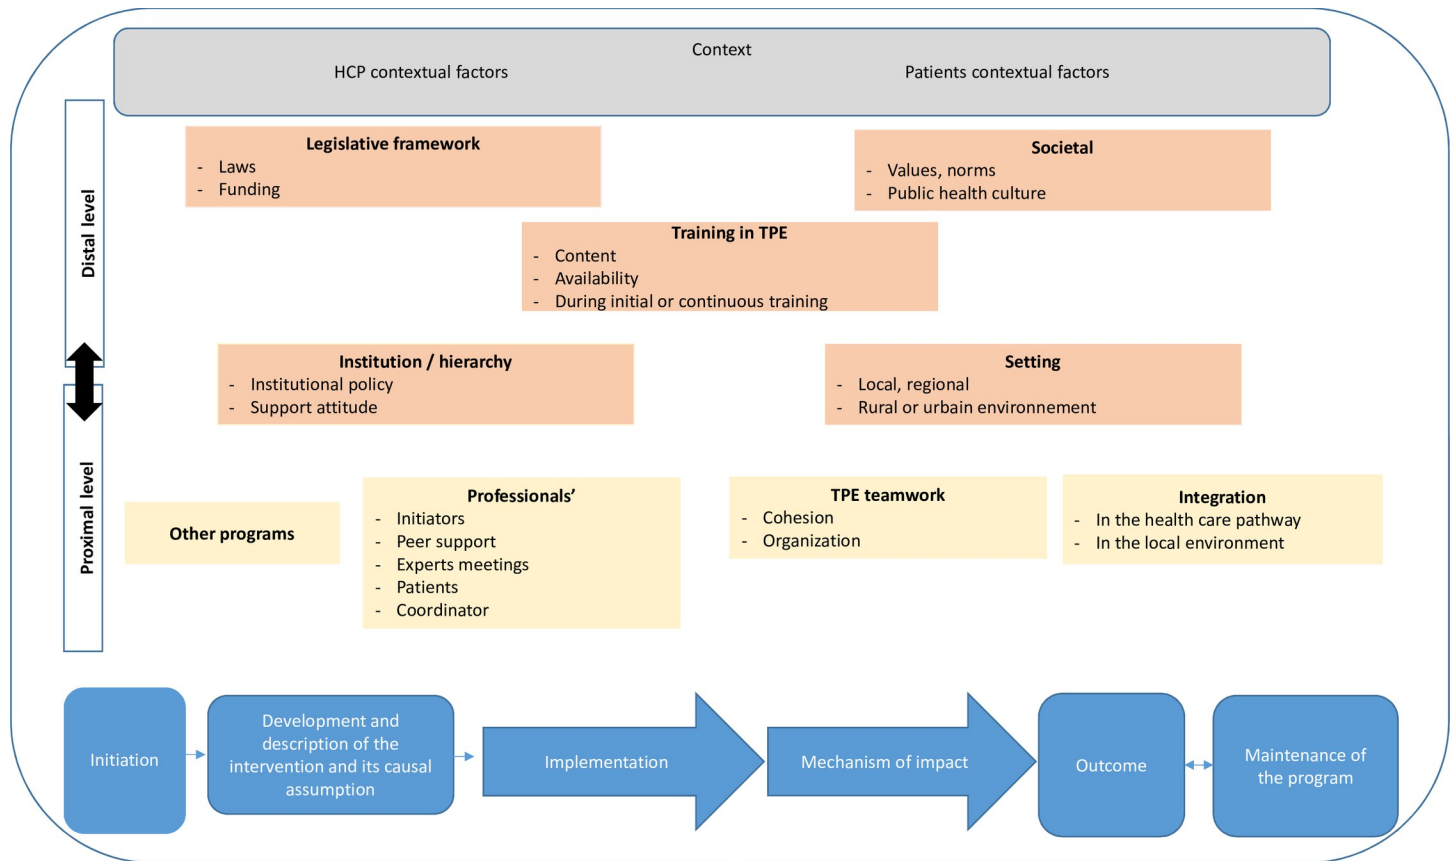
Context
HCP contextual factors
Patients contextual factors

Distal level

Legislative framework
- Laws
- Funding

Societal
- Values, norms
- Public health culture

Training in TPE
- Content
- Availability
- During initial or continuous training

Institution / hierarchy
- Institutional policy
- Support attitude

Setting
- Local, regional
- Rural or urbain environnement

Proximal level

Other programs

Professionals'
- Initiators
- Peer support
- Experts meetings
- Patients
- Coordinator

TPE teamwork
- Cohesion
- Organization

Integration
- In the health care pathway
- In the local environment

Initiation

Development and description of the intervention and its causal assumption

Implementation

Mechanism of impact

Outcome

Maintenance of the program